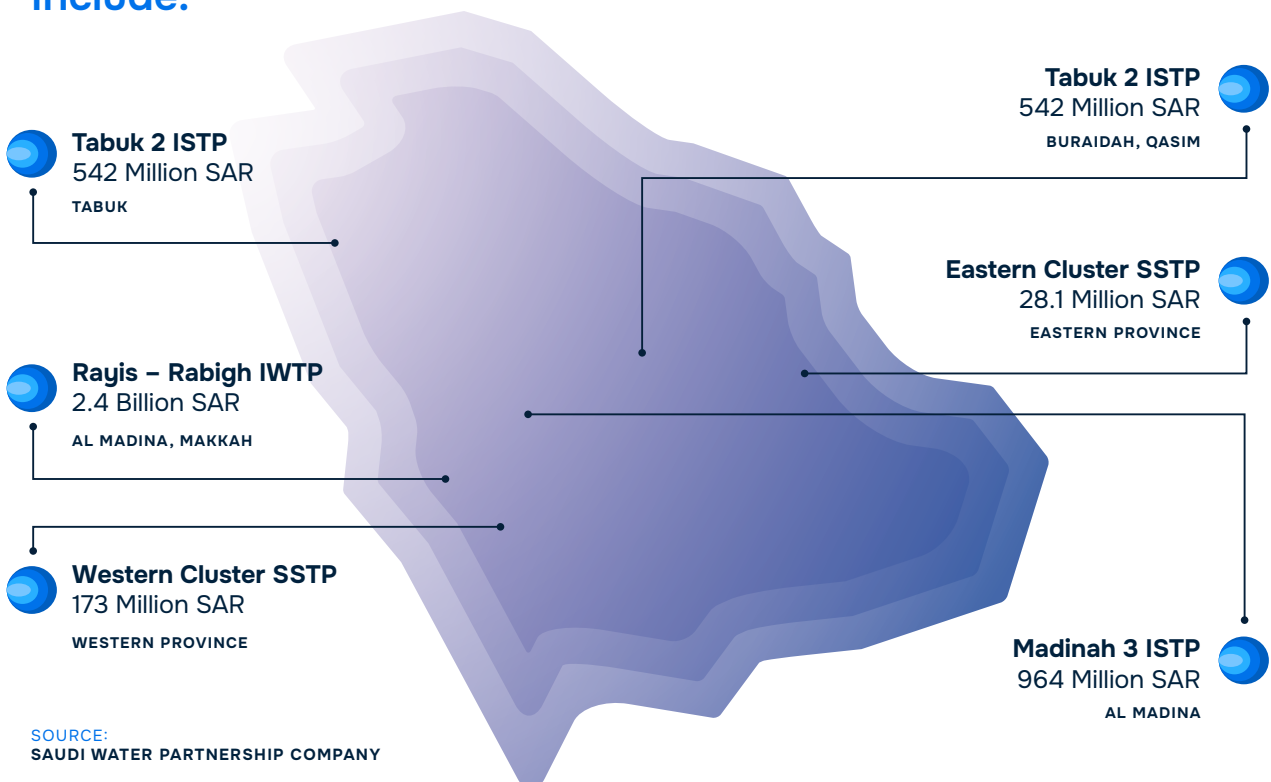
include:

Tabuk 2 ISTP
542 Million SAR
TABUK

Rayis – Rabigh IWTP
2.4 Billion SAR
AL MADINA, MAKKAH

Western Cluster SSTP
173 Million SAR
WESTERN PROVINCE

Tabuk 2 ISTP
542 Million SAR
BURAIDAH, QASIM

Eastern Cluster SSTP
28.1 Million SAR
EASTERN PROVINCE

Madinah 3 ISTP
964 Million SAR
AL MADINA

SOURCE:
SAUDI WATER PARTNERSHIP COMPANY